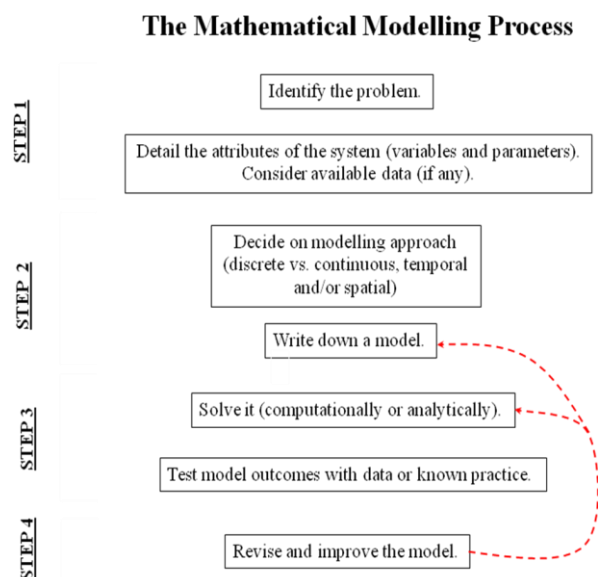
The Mathematical Modelling Process

STEP 1

Identify the problem.

Detail the attributes of the system (variables and parameters). Consider available data (if any).

STEP 2

Decide on modelling approach (discrete vs. continuous, temporal and/or spatial)

Write down a model.

STEP 3

Solve it (computationally or analytically).

Test model outcomes with data or known practice.

STEP 4

Revise and improve the model.